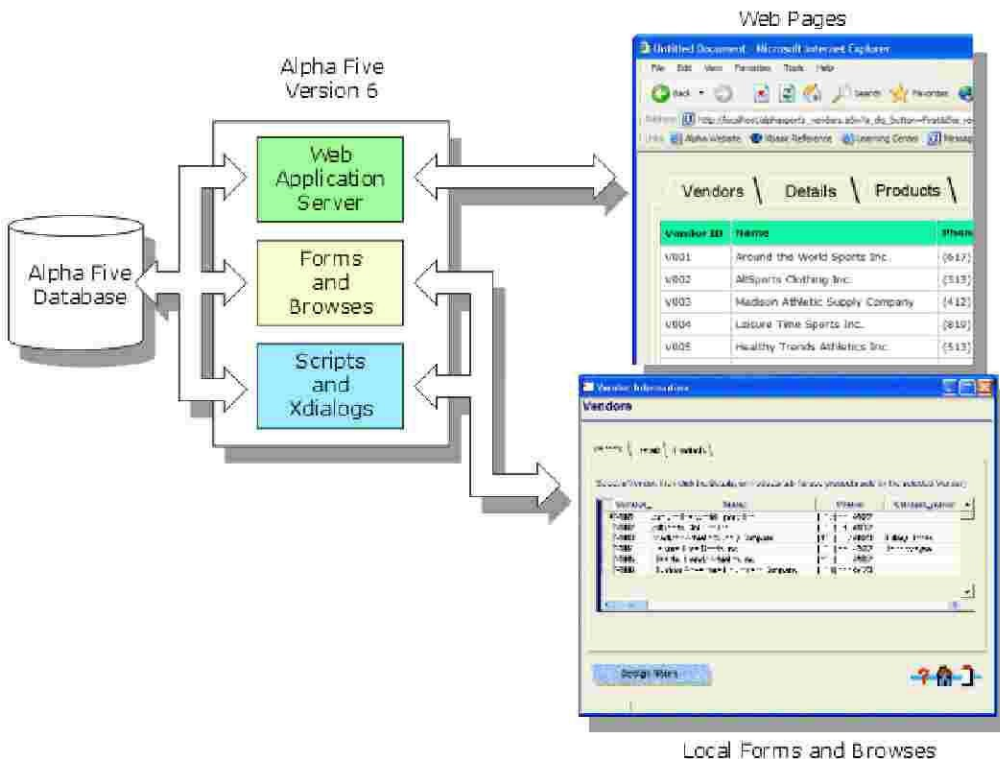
Web Pages

Alpha Five Version 6

Web Application Server

Forms and Browses

Scripts and Xdialogs

Alpha Five Database

Untitled Document - Microsoft Internet Explorer

File Edit View Favorites Tools Help

Back Search Favorites

Address http://localhost/alphasports_vendors.a5w?a_dg_button=First&the_ro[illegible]

Links Alpha Website Xbasic Reference Learning Center Messag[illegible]

Vendors Details Products

| Vendor ID | Name | Phon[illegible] |
|---|---|---|
| V001 | Around the World Sports Inc. | (617) |
| V002 | AllSports Clothing Inc. | (513) |
| V003 | Madison Athletic Supply Company | (412) |
| V004 | Leisure Time Sports Inc. | (810) |
| V005 | Healthy Trends Athletics Inc. | (513) |

Vendor Information

Vendors

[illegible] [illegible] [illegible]

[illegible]

| Vendor_ | Name | Phone | Contact_name |
|---|---|---|---|
| V001 | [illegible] | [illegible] | |
| V002 | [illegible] | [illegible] | |
| V003 | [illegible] | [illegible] | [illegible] |
| V004 | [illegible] | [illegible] | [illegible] |
| V005 | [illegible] | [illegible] | |
| V006 | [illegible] | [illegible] | |

Design Mode

Local Forms and Browses